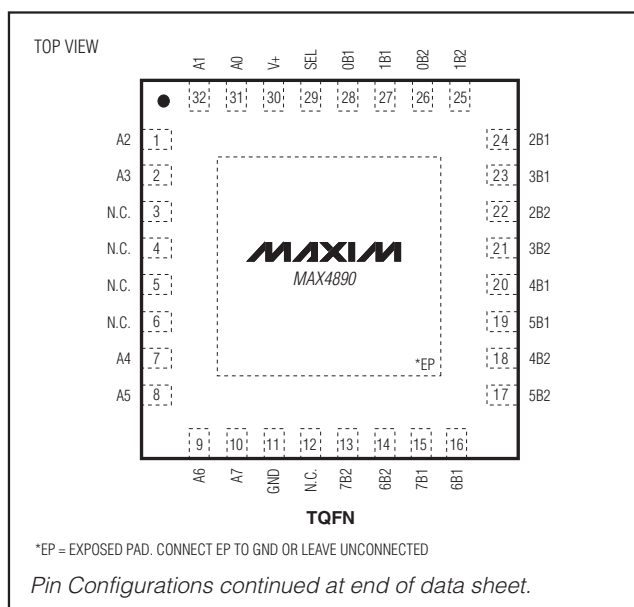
TOP VIEW

A1 A0 V+ SEL 0B1 1B1 0B2 1B2

32 31 30 29 28 27 26 25

A2 1
A3 2
N.C. 3
N.C. 4
N.C. 5
N.C. 6
A4 7
A5 8

24 2B1
23 3B1
22 2B2
21 3B2
20 4B1
19 5B1
18 4B2
17 5B2

MAXIM
MAX4890

*EP

9 10 11 12 13 14 15 16

A6 A7 GND N.C. 7B2 6B2 7B1 6B1

TQFN

*EP = EXPOSED PAD. CONNECT EP TO GND OR LEAVE UNCONNECTED

Pin Configurations continued at end of data sheet.